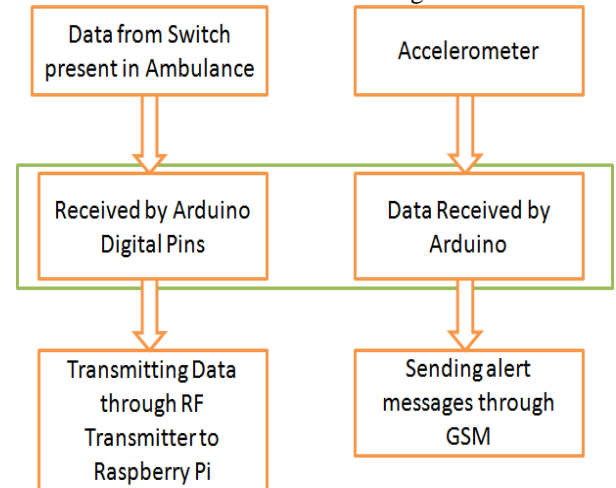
Data from Switch present in Ambulance

Accelerometer

Received by Arduino Digital Pins

Data Received by Arduino

Transmitting Data through RF Transmitter to Raspberry Pi

Sending alert messages through GSM